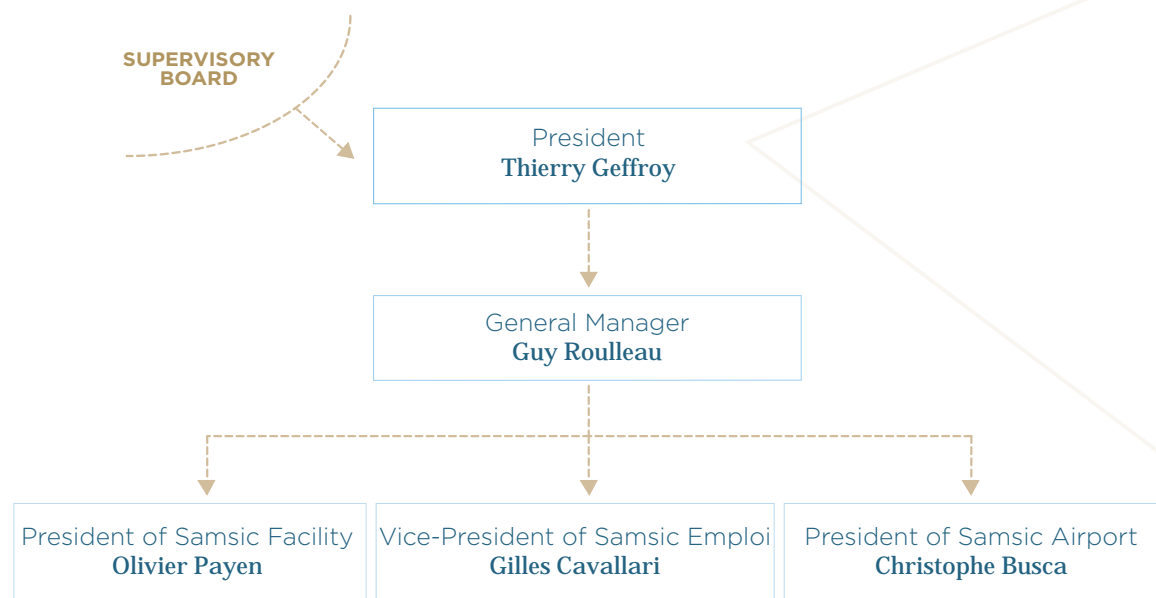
SUPERVISORY BOARD

President
Thierry Geffroy

General Manager
Guy Roulleau

President of Samsic Facility
Olivier Payen

Vice-President of Samsic Emploi
Gilles Cavallari

President of Samsic Airport
Christophe Busca